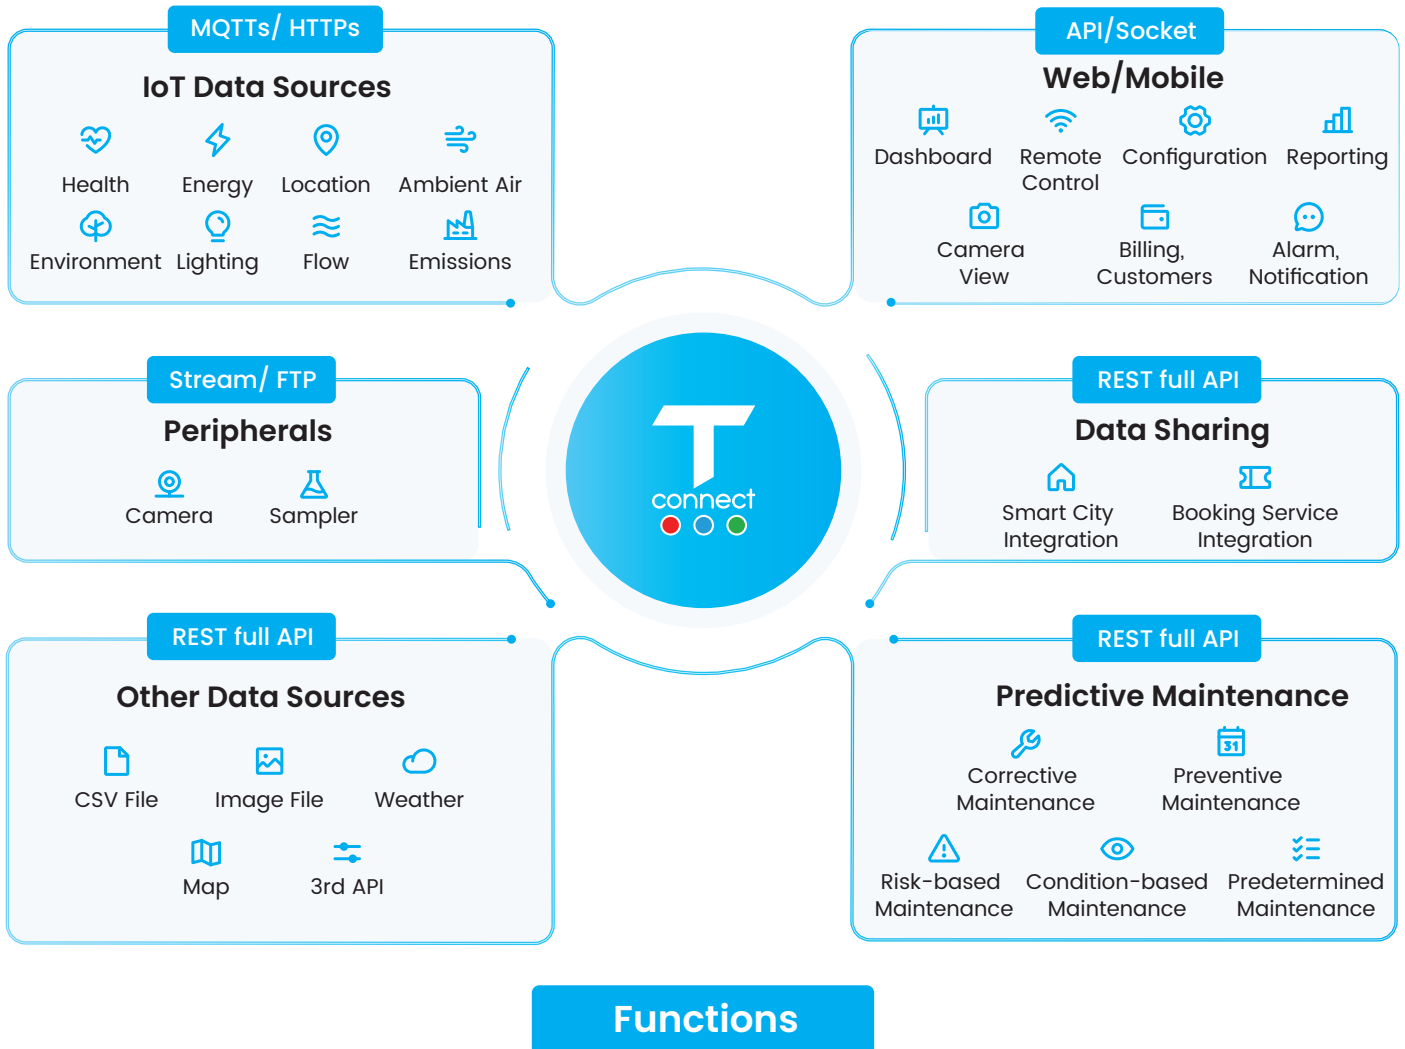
MQTTs/ HTTPs

IoT Data Sources

Health Energy Location Ambient Air

Environment Lighting Flow Emissions

API/Socket

Web/Mobile

Dashboard Remote Control Configuration Reporting

Camera View Billing, Customers Alarm, Notification

Stream/ FTP

Peripherals

Camera Sampler

T connect

REST full API

Data Sharing

Smart City Integration Booking Service Integration

REST full API

Other Data Sources

CSV File Image File Weather

Map 3rd API

REST full API

Predictive Maintenance

Corrective Maintenance Preventive Maintenance

Risk-based Maintenance Condition-based Maintenance Predetermined Maintenance

Functions